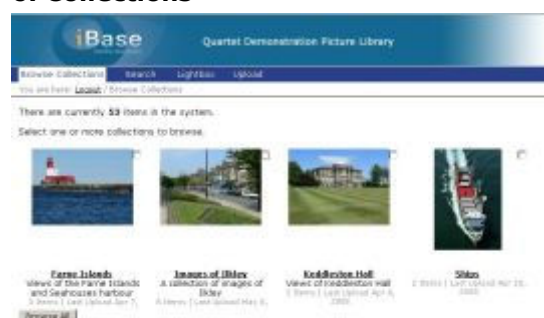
of Collections

iBase

Quartet Demonstration Picture Library

Browse Collections Search Lightbox Upload

You are here: Logout / Browse Collections

There are currently 53 items in the system.

Select one or more collections to browse.

Farne Islands
Views of the Farne Islands and Seahouses harbour
3 items | Last Upload Nov 7,

Images of Ilkley
A collection of images of Ilkley
6 items | Last Upload May 8,

Keddleston Hall
Views of Keddleston Hall
3 items | Last Upload Apr 8, 2005

Ships
2 items | Last Upload Apr 18, 2005

Browse All